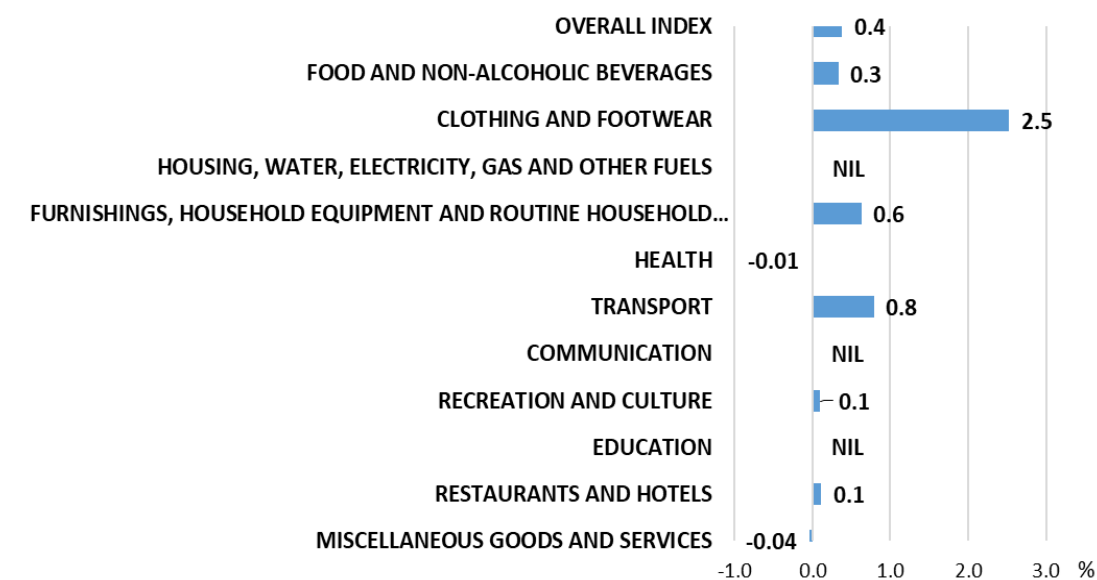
OVERALL INDEX 0.4
FOOD AND NON-ALCOHOLIC BEVERAGES 0.3
CLOTHING AND FOOTWEAR 2.5
HOUSING, WATER, ELECTRICITY, GAS AND OTHER FUELS NIL
FURNISHINGS, HOUSEHOLD EQUIPMENT AND ROUTINE HOUSEHOLD... 0.6
HEALTH -0.01
TRANSPORT 0.8
COMMUNICATION NIL
RECREATION AND CULTURE 0.1
EDUCATION NIL
RESTAURANTS AND HOTELS 0.1
MISCELLANEOUS GOODS AND SERVICES -0.04

-1.0 0.0 1.0 2.0 3.0 %